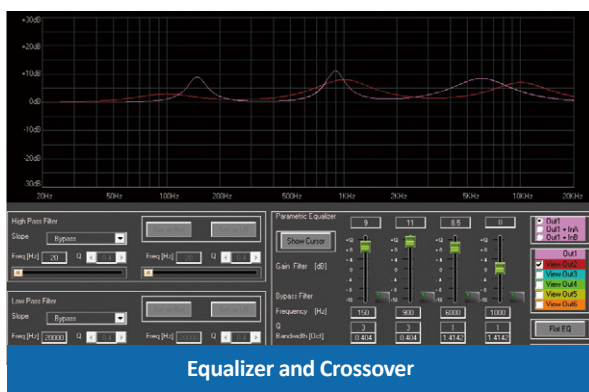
+30dB
+20dB
+10dB
0dB
-10dB
-20dB
-30dB
20Hz
50Hz
100Hz
200Hz
500Hz
1KHz
2KHz
5KHz
10KHz
20KHz

High Pass Filter
Slope
Bypass
Freq [Hz] 20 Q 0.4
Freq [Hz] 20 Q 0.4

Low Pass Filter
Slope
Bypass
Freq [Hz] 20000 Q 0.4
Freq [Hz] 20000 Q 0.4

Parametric Equalizer
Show Cursor
Gain Filter [dB]
9 11 8.5 0
Bypass Filter
Frequency [Hz] 150 900 6000 1000
Q 3 3 1 1
Bandwidth [Oct] 0.404 0.404 1.4142 1.4142

Out1
Out1 + InA
Out1 + InB

Out1
View Out2
View Out3
View Out4
View Out5
View Out6

Flat EQ

Equalizer and Crossover